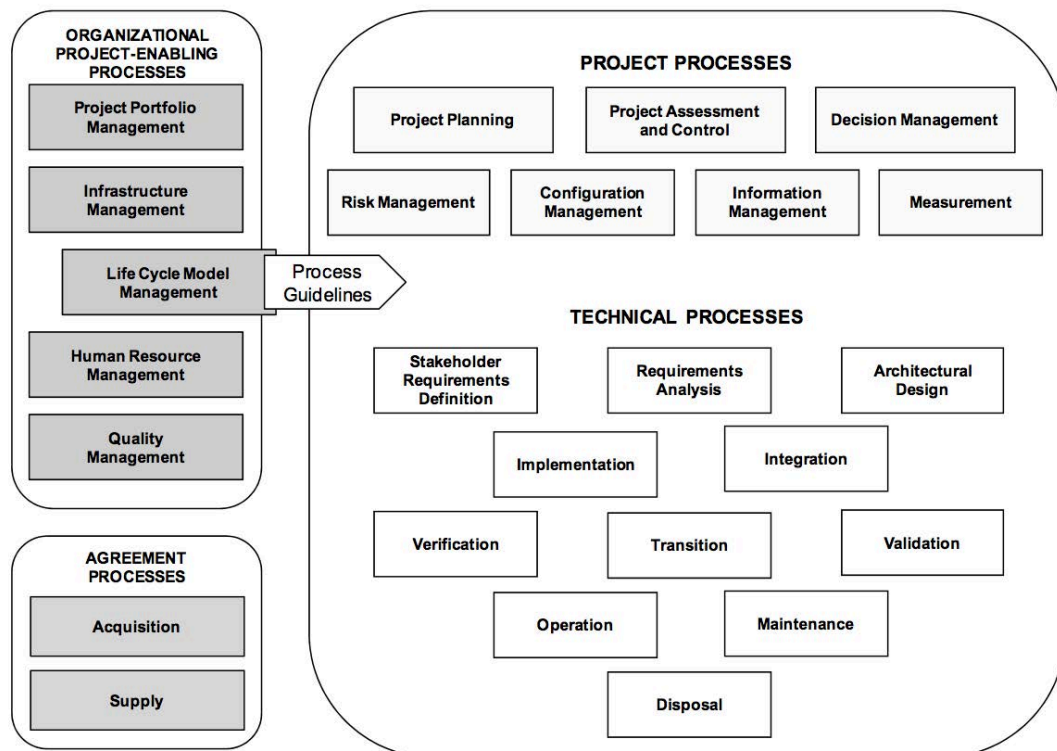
ORGANIZATIONAL PROJECT-ENABLING PROCESSES

Project Portfolio Management

Infrastructure Management

Life Cycle Model Management

Process Guidelines

Human Resource Management

Quality Management

AGREEMENT PROCESSES

Acquisition

Supply

PROJECT PROCESSES

Project Planning

Project Assessment and Control

Decision Management

Risk Management

Configuration Management

Information Management

Measurement

TECHNICAL PROCESSES

Stakeholder Requirements Definition

Requirements Analysis

Architectural Design

Implementation

Integration

Verification

Transition

Validation

Operation

Maintenance

Disposal